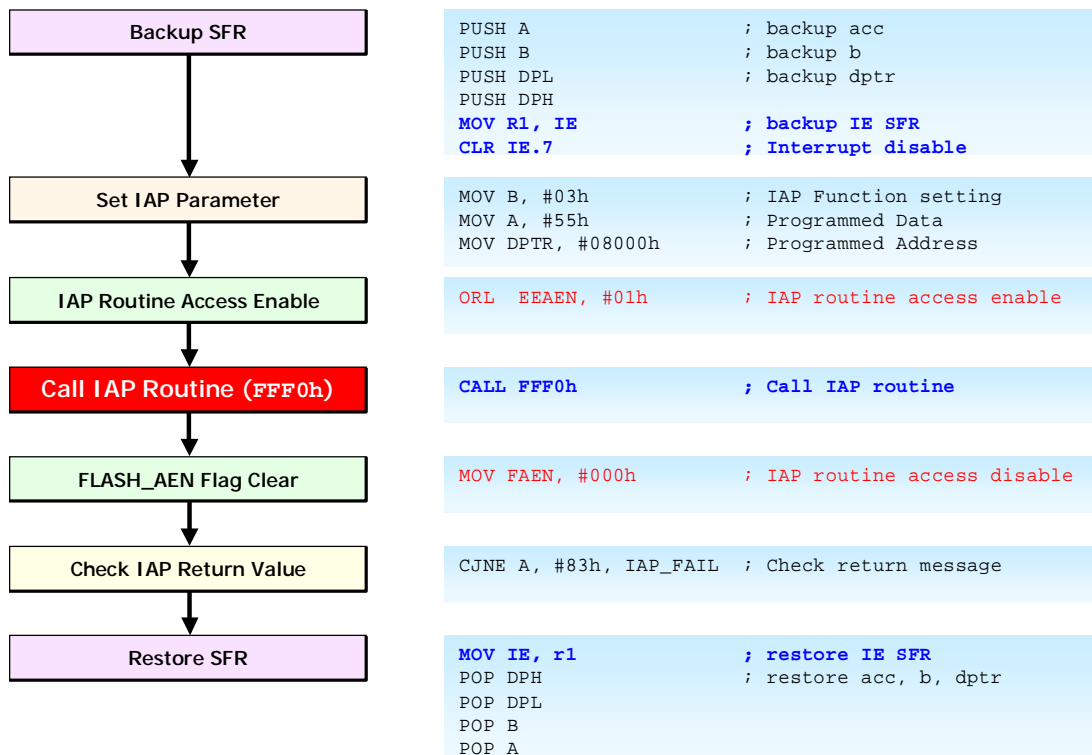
Backup SFR

Set IAP Parameter

IAP Routine Access Enable

Call IAP Routine (FFF0h)

FLASH_AEN Flag Clear

Check IAP Return Value

Restore SFR

PUSH A ; backup acc
PUSH B ; backup b
PUSH DPL ; backup dptr
PUSH DPH
MOV R1, IE ; backup IE SFR
CLR IE.7 ; Interrupt disable

MOV B, #03h ; IAP Function setting
MOV A, #55h ; Programmed Data
MOV DPTR, #08000h ; Programmed Address

ORL EEAEN, #01h ; IAP routine access enable

CALL FFF0h ; Call IAP routine

MOV FAEN, #000h ; IAP routine access disable

CJNE A, #83h, IAP_FAIL ; Check return message

MOV IE, r1 ; restore IE SFR
POP DPH ; restore acc, b, dptr
POP DPL
POP B
POP A